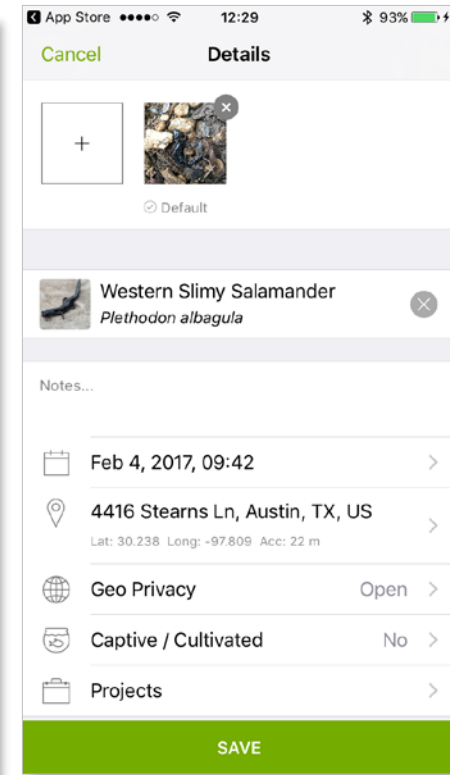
App Store ●●●●○ 12:29 93%

Cancel Details

+

Default

Western Slimy Salamander
*Plethodon albagula*

Notes...

Feb 4, 2017, 09:42

4416 Stearns Ln, Austin, TX, US
Lat: 30.238 Long: -97.809 Acc: 22 m

Geo Privacy Open

Captive / Cultivated No

Projects

SAVE